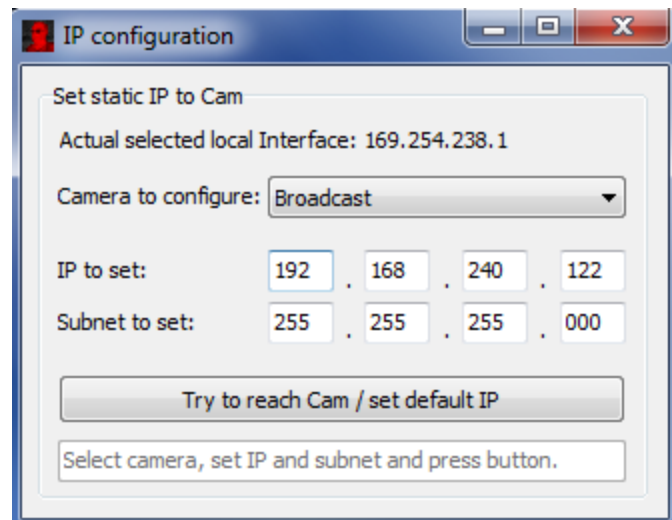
IP configuration

Set static IP to Cam

Actual selected local Interface: 169.254.238.1

Camera to configure: Broadcast

IP to set: 192 . 168 . 240 . 122

Subnet to set: 255 . 255 . 255 . 000

Try to reach Cam / set default IP

Select camera, set IP and subnet and press button.